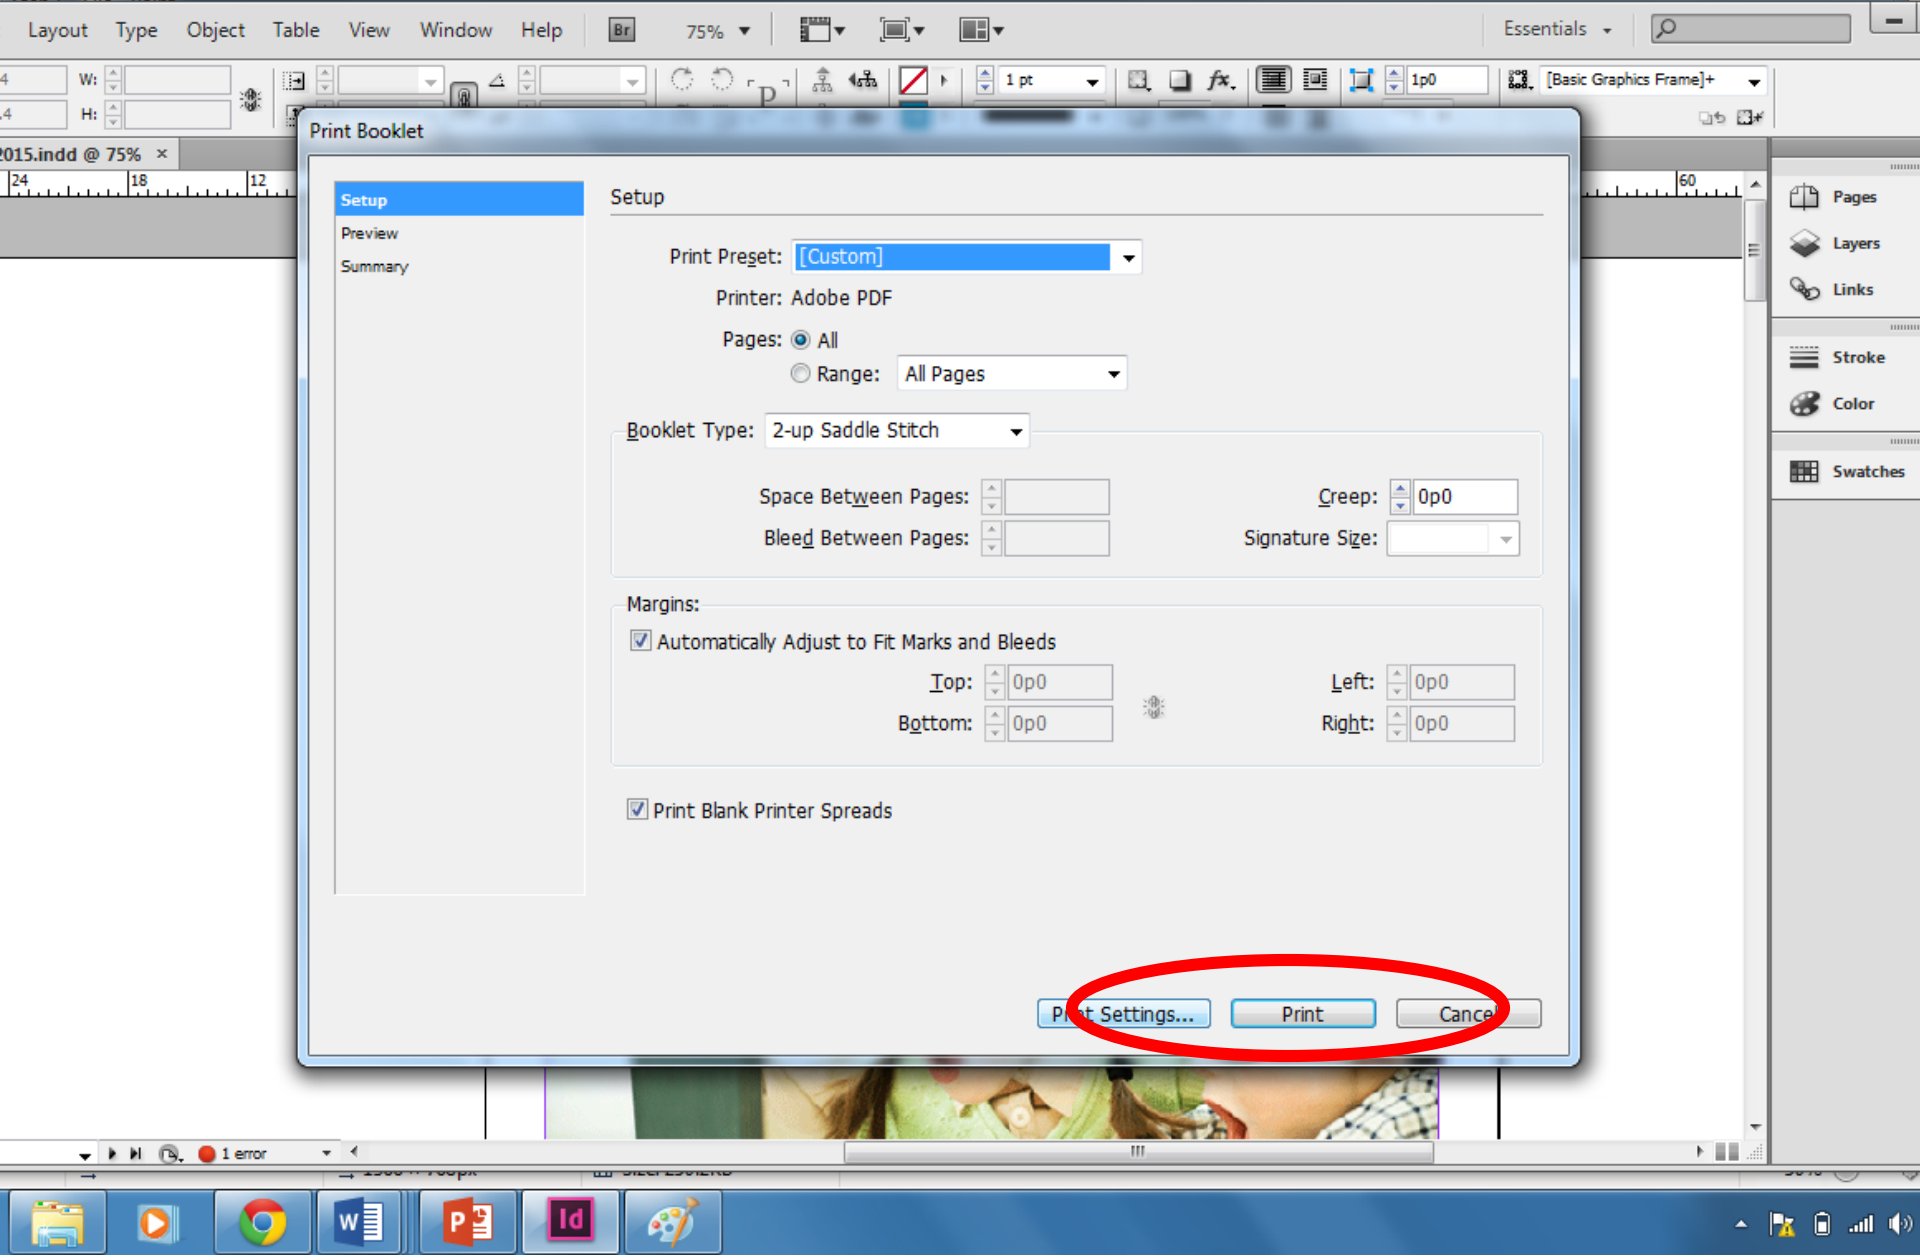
Layout Type Object Table View Window Help Br 75% Essentials

W: H: 1 pt 1p0 [Basic Graphics Frame]+

2015.indd @ 75% ×

24 18 12 60

Print Booklet

Setup
Preview
Summary

Setup

Print Preset: [Custom]

Printer: Adobe PDF

Pages: All

Range: All Pages

Booklet Type: 2-up Saddle Stitch

Space Between Pages:

Creep: 0p0

Bleed Between Pages:

Signature Size:

Margins:

Automatically Adjust to Fit Marks and Bleeds

Top: 0p0

Left: 0p0

Bottom: 0p0

Right: 0p0

Print Blank Printer Spreads

Pr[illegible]t Settings... Print Cance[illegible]

Pages
Layers
Links
Stroke
Color
Swatches

1 error

Id